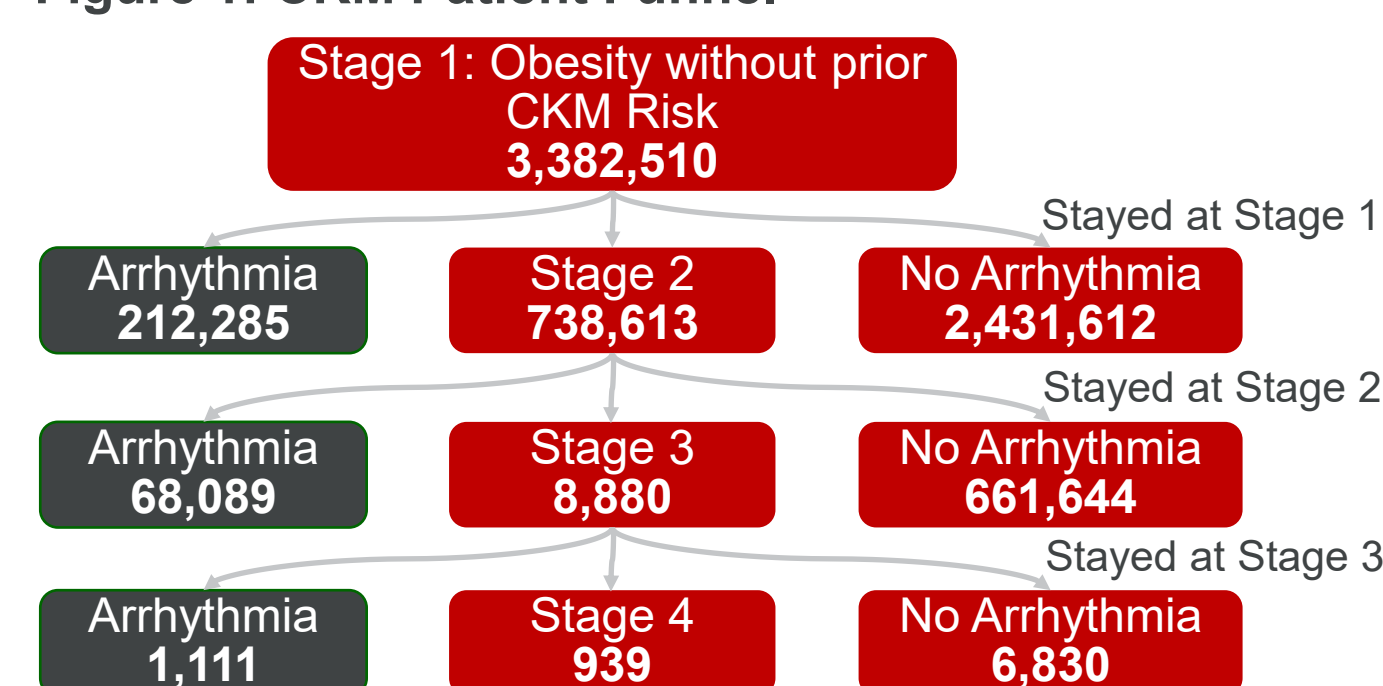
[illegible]

Stage 1: Obesity without prior CKM Risk
3,382,510

Stayed at Stage 1

Arrhythmia
212,285

Stage 2
738,613

No Arrhythmia
2,431,612

Stayed at Stage 2

Arrhythmia
68,089

Stage 3
8,880

No Arrhythmia
661,644

Stayed at Stage 3

Arrhythmia
1,111

Stage 4
939

No Arrhythmia
6,830